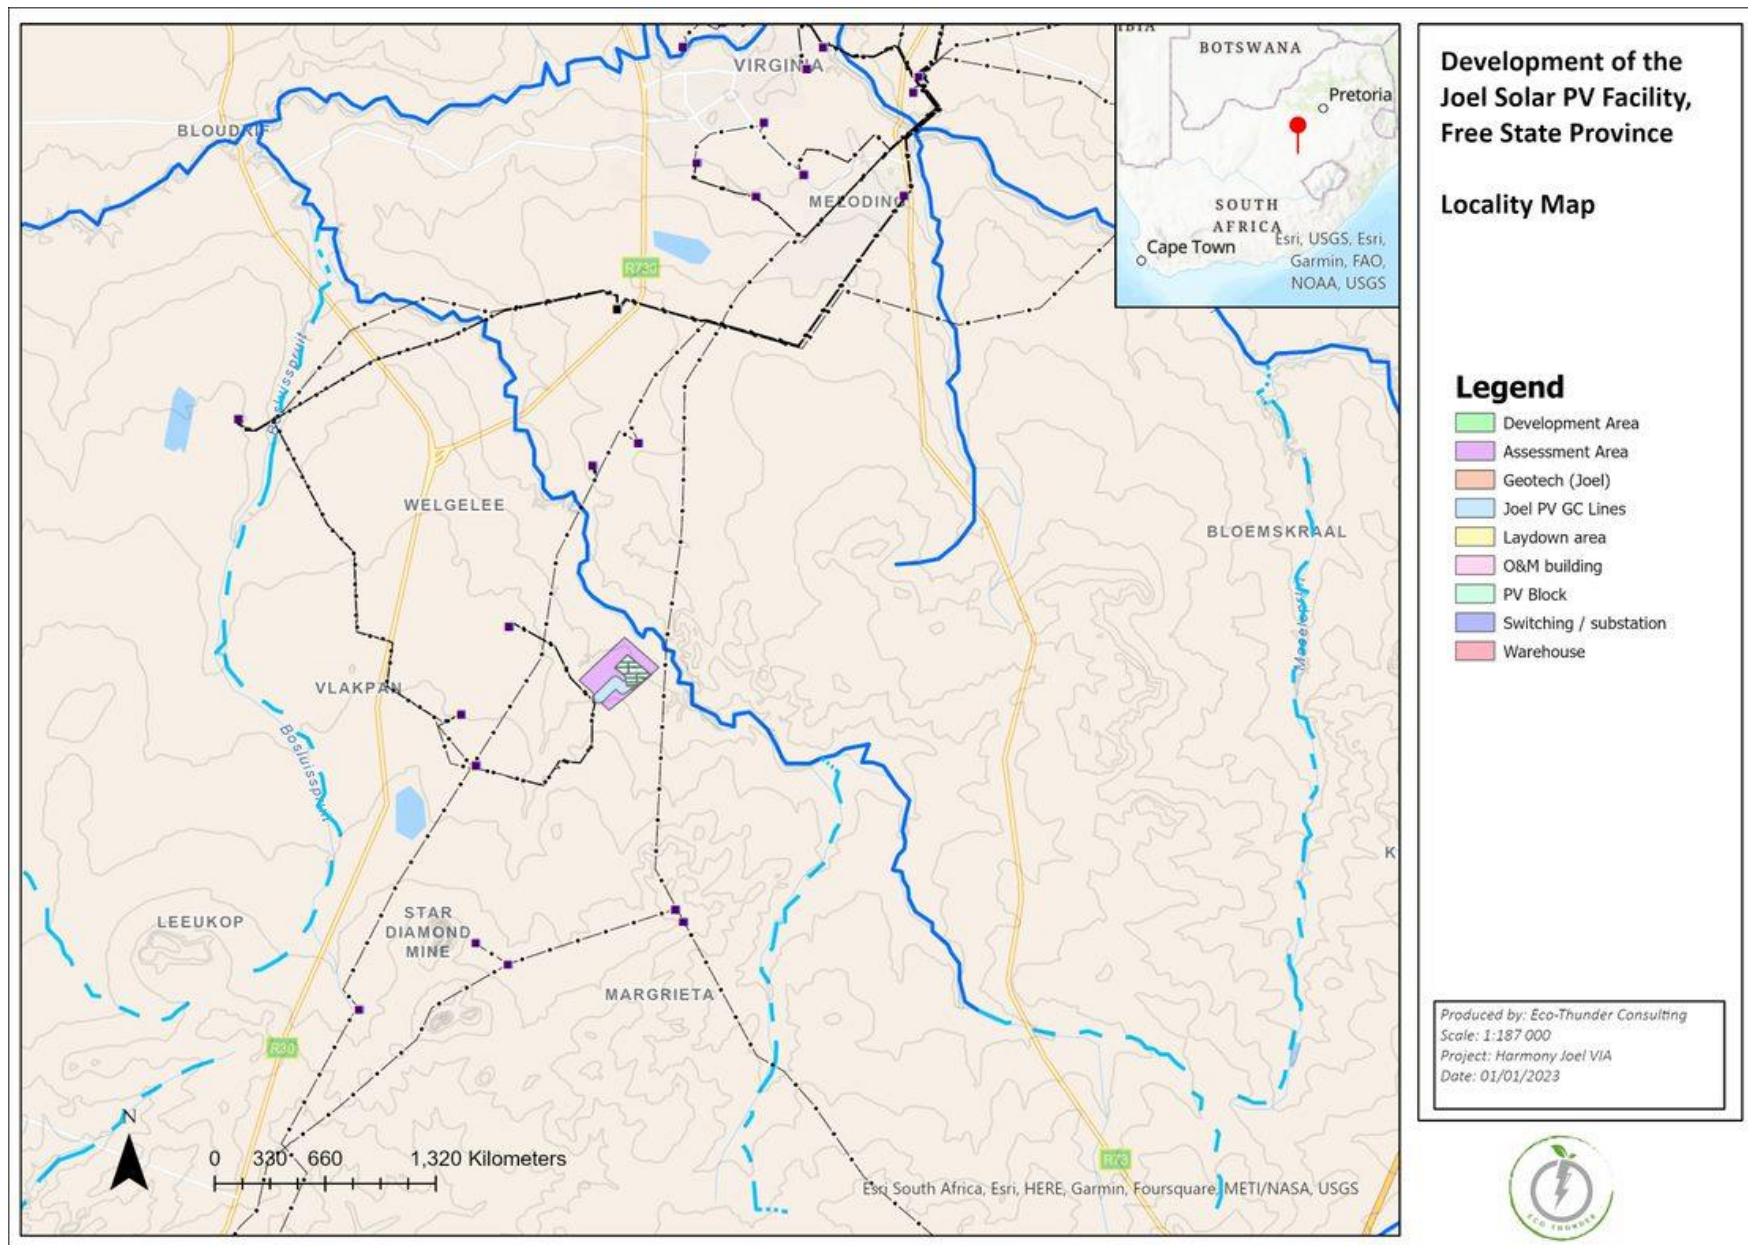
Development of the Joel Solar PV Facility, Free State Province

Locality Map

BOTSWANA
Pretoria
SOUTH AFRICA
Cape Town
Esri, USGS, Esri, Garmin, FAO, NOAA, USGS

VIRGINIA
BLOUDRIF
MELODING
R73d
Bosluisspruit
WELGELEE
BLOEMSKRAAL
VLAKPAN
Bosluisspruit
LEEUKOP
STAR DIAMOND MINE
MARGRIETA
R30
R73
Moeleputs
K

N
0 330 660 1,320 Kilometers

Esri South Africa, Esri, HERE, Garmin, Foursquare, METI/NASA, USGS

Legend
Development Area
Assessment Area
Geotech (Joel)
Joel PV GC Lines
Laydown area
O&M building
PV Block
Switching / substation
Warehouse

Produced by: Eco-Thunder Consulting
Scale: 1:187 000
Project: Harmony Joel VIA
Date: 01/01/2023

ECO THUNDER